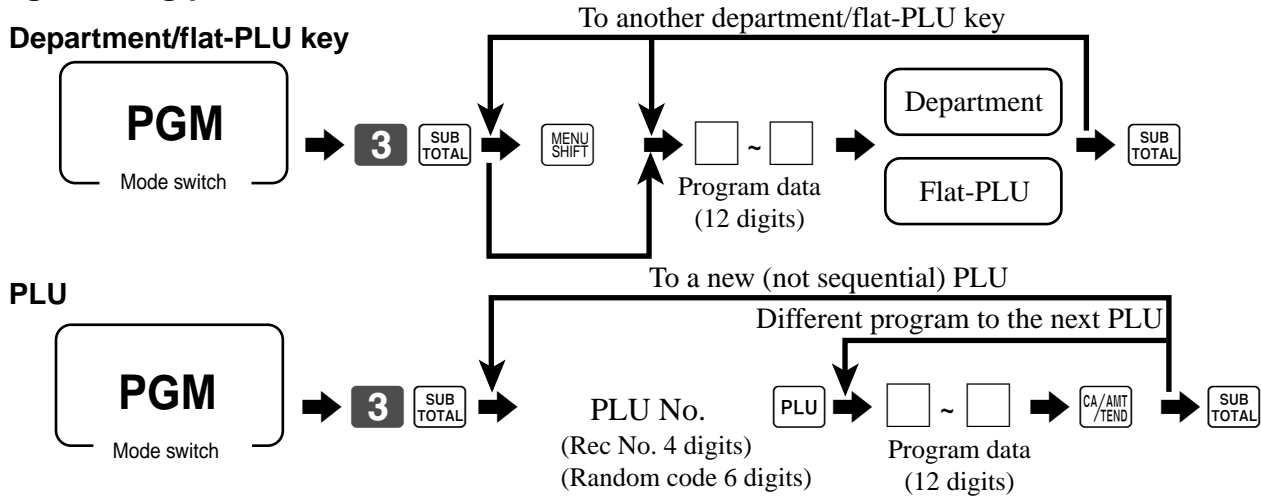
Department/flat-PLU key

To another department/flat-PLU key

PGM
Mode switch

3 SUB TOTAL

MENU SHIFT

~

Program data (12 digits)

Department

Flat-PLU

SUB TOTAL

PLU

To a new (not sequential) PLU

Different program to the next PLU

PGM
Mode switch

3 SUB TOTAL

PLU No.
(Rec No. 4 digits)
(Random code 6 digits)

PLU

~

Program data (12 digits)

CA/AMT TEND

SUB TOTAL